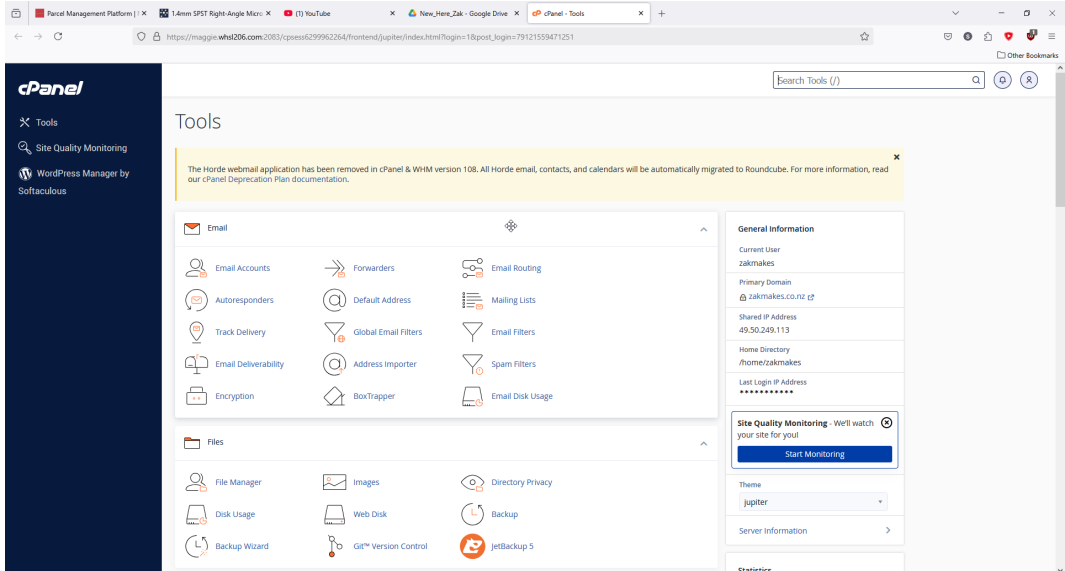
Parcel Management Platform | × 1.4mm SPST Right-Angle Micro × (1) YouTube × New_Here_Zak - Google Drive × cPanel - Tools × +

https://maggie.whsl206.com:2083/cpsess6299962264/frontend/jupiter/index.html?login=1&post_login=79121559471251

Other Bookmarks

cPanel

Tools
Site Quality Monitoring
WordPress Manager by Softaculous

Search Tools (/)

Tools

The Horde webmail application has been removed in cPanel & WHM version 108. All Horde email, contacts, and calendars will be automatically migrated to Roundcube. For more information, read our cPanel Deprecation Plan documentation.

Email

Email Accounts
Forwarders
Email Routing
Autoresponders
Default Address
Mailing Lists
Track Delivery
Global Email Filters
Email Filters
Email Deliverability
Address Importer
Spam Filters
Encryption
BoxTrapper
Email Disk Usage

Files

File Manager
Images
Directory Privacy
Disk Usage
Web Disk
Backup
Backup Wizard
Git™ Version Control
JetBackup 5

General Information

Current User
zakmakes

Primary Domain
zakmakes.co.nz

Shared IP Address
49.50.249.113

Home Directory
/home/zakmakes

Last Login IP Address
•••••••••••

Site Quality Monitoring - We'll watch your site for you!

Start Monitoring

Theme
jupiter

Server Information

Statistics